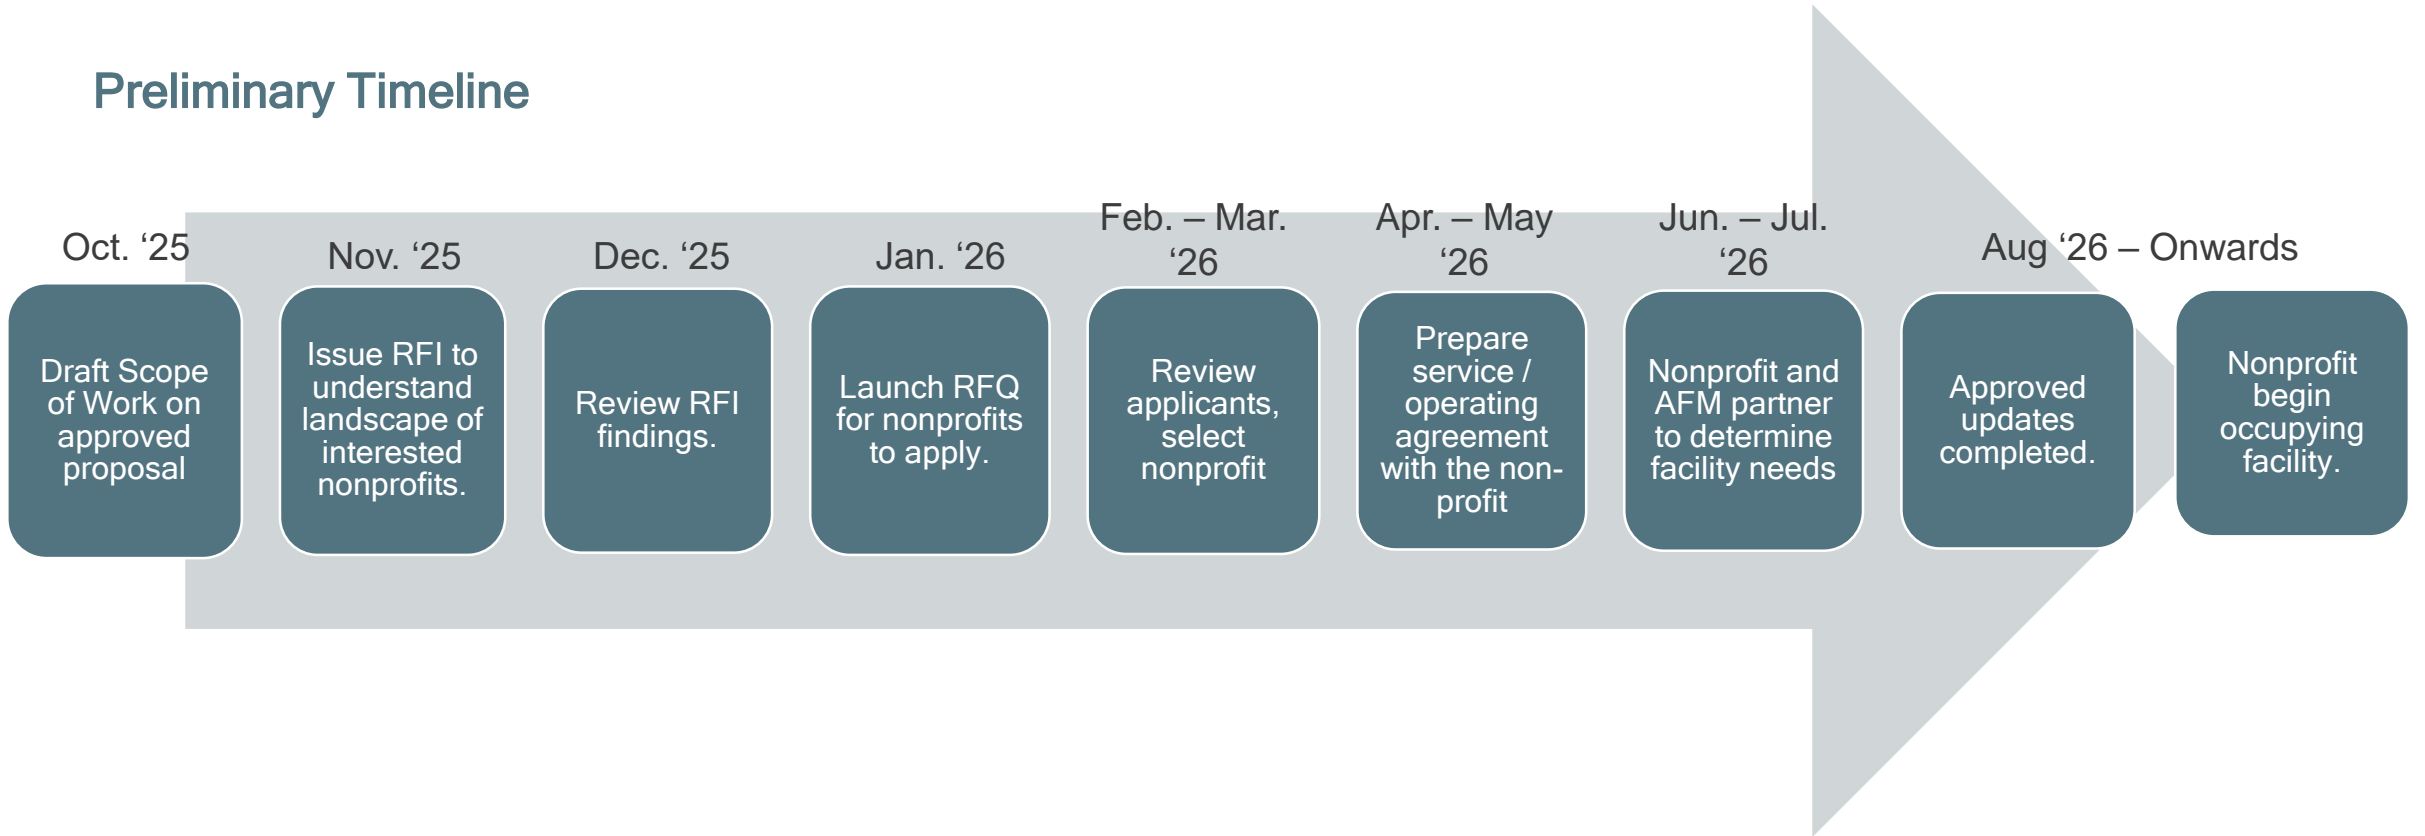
Preliminary Timeline

Oct. ‘25

Draft Scope of Work on approved proposal

Nov. ‘25

Issue RFI to understand landscape of interested nonprofits.

Dec. ‘25

Review RFI findings.

Jan. ‘26

Launch RFQ for nonprofits to apply.

Feb. – Mar. ‘26

Review applicants, select nonprofit

Apr. – May ‘26

Prepare service / operating agreement with the non-profit

Jun. – Jul. ‘26

Nonprofit and AFM partner to determine facility needs

Aug ‘26 – Onwards

Approved updates completed.

Nonprofit begin occupying facility.